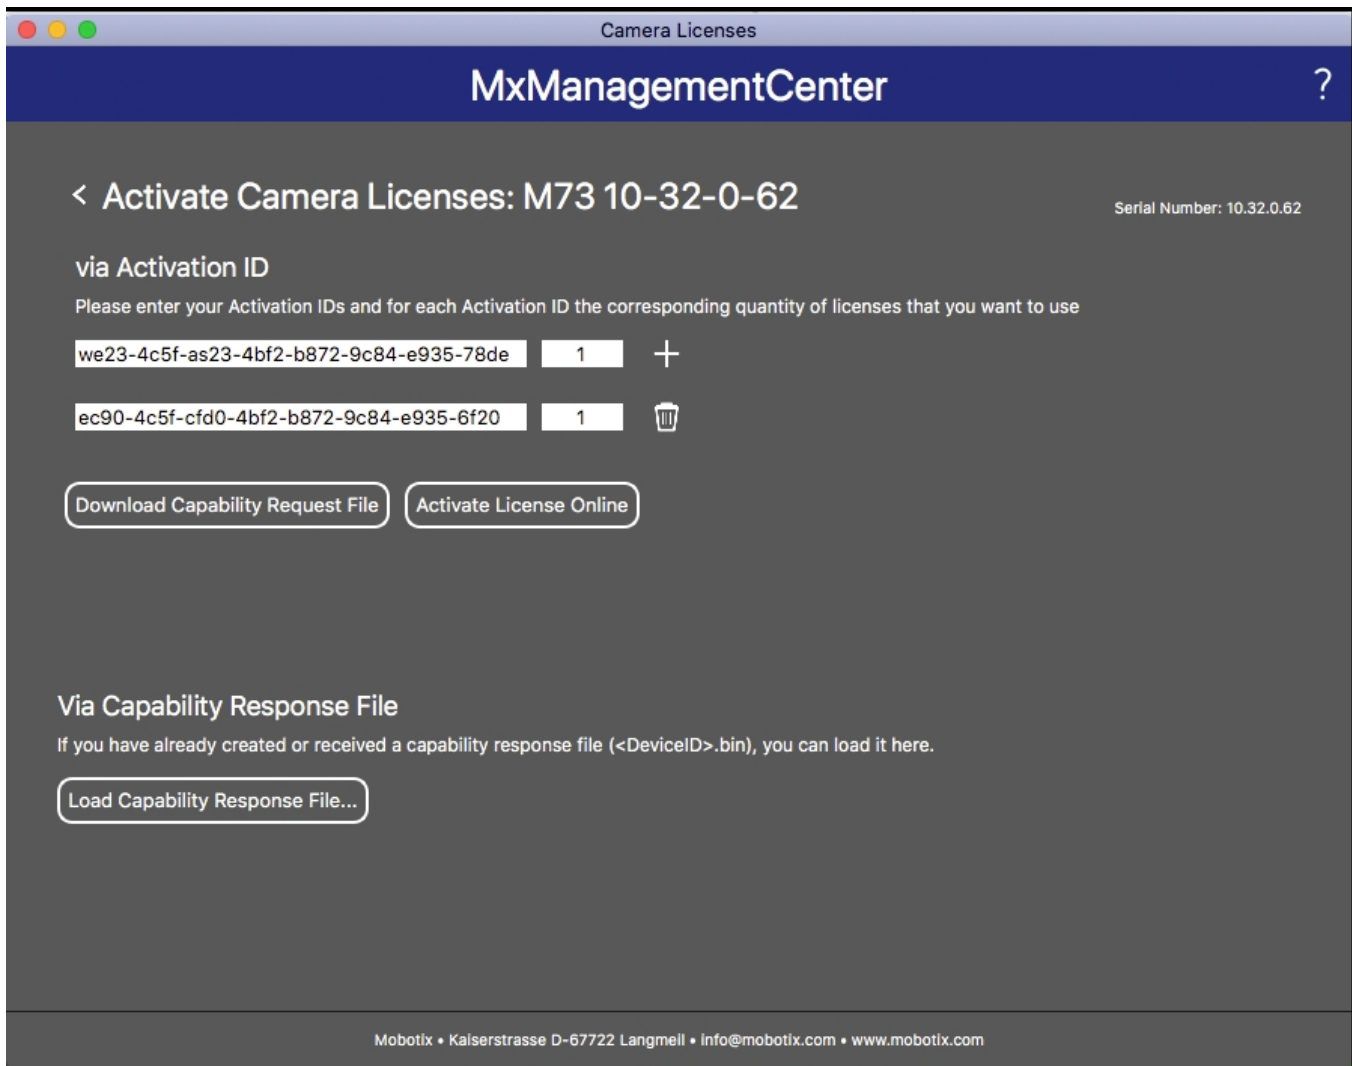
Camera Licenses

MxManagementCenter

?

< Activate Camera Licenses: M73 10-32-0-62

Serial Number: 10.32.0.62

via Activation ID

Please enter your Activation IDs and for each Activation ID the corresponding quantity of licenses that you want to use

we23-4c5f-as23-4bf2-b872-9c84-e935-78de 1 +

ec90-4c5f-cfd0-4bf2-b872-9c84-e935-6f20 1

Download Capability Request File

Activate License Online

Via Capability Response File

If you have already created or received a capability response file (<DeviceID>.bin), you can load it here.

Load Capability Response File...

Mobotix • Kaiserstrasse D-67722 Langmeil • info@mobotix.com • www.mobotix.com